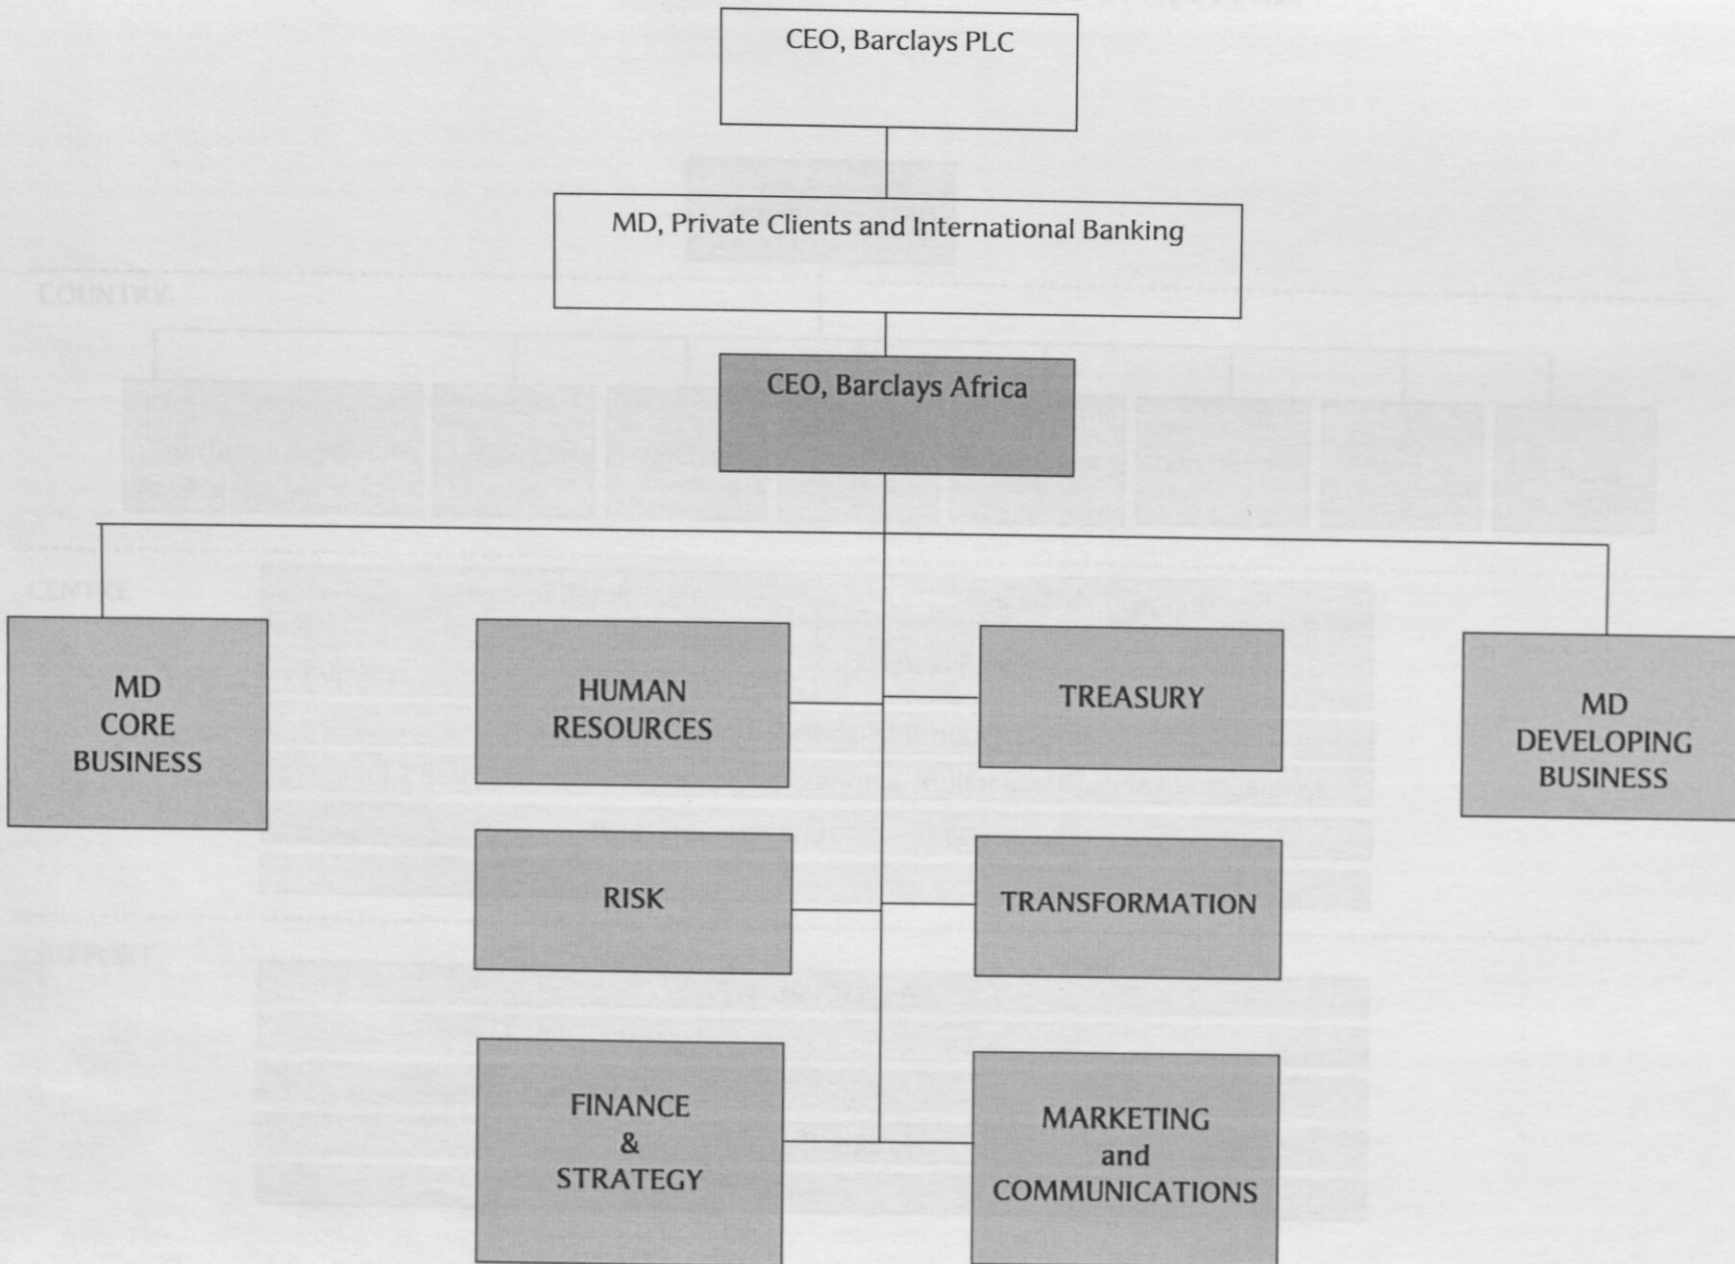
CEO, Barclays PLC

MD, Private Clients and International Banking

CEO, Barclays Africa

MD CORE BUSINESS

HUMAN RESOURCES

TREASURY

MD DEVELOPING BUSINESS

RISK

TRANSFORMATION

FINANCE & STRATEGY

MARKETING and COMMUNICATIONS